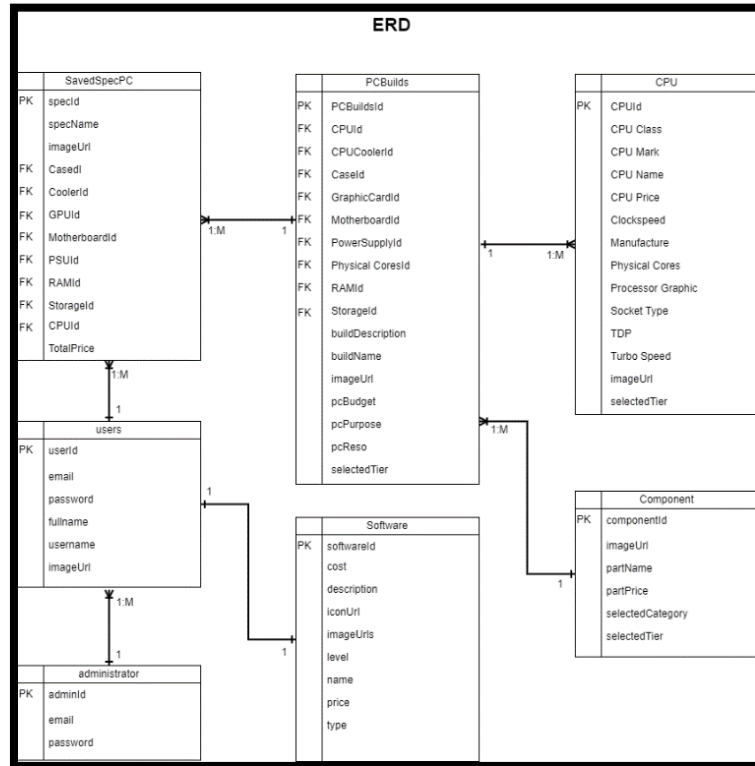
ERD

| | SavedSpecPC |
|---|---|
| PK | specId |
| | specName |
| | imageUrl |
| FK | CaseId |
| FK | CoolerId |
| FK | GPUId |
| FK | MotherboardId |
| FK | PSUId |
| FK | RAMId |
| FK | StorageId |
| FK | CPUId |
| | TotalPrice |

| | PCBuilds |
|---|---|
| PK | PCBuildsId |
| FK | CPUId |
| FK | CPUCoolerId |
| FK | CaseId |
| FK | GraphicCardId |
| FK | MotherboardId |
| FK | PowerSupplyId |
| FK | Physical CoresId |
| FK | RAMId |
| FK | StorageId |
| | buildDescription |
| | buildName |
| | imageUrl |
| | pcBudget |
| | pcPurpose |
| | pcReso |
| | selectedTier |

| | CPU |
|---|---|
| PK | CPUId |
| | CPU Class |
| | CPU Mark |
| | CPU Name |
| | CPU Price |
| | Clockspeed |
| | Manufacture |
| | Physical Cores |
| | Processor Graphic |
| | Socket Type |
| | TDP |
| | Turbo Speed |
| | imageUrl |
| | selectedTier |

1:M 1

1 1:M

1:M

1

| | users |
|---|---|
| PK | userId |
| | email |
| | password |
| | fullname |
| | username |
| | imageUrl |

1

1:M

| | Software |
|---|---|
| PK | softwareId |
| | cost |
| | description |
| | iconUrl |
| | imageUrls |
| | level |
| | name |
| | price |
| | type |

1

1:M

| | Component |
|---|---|
| PK | componentId |
| | imageUrl |
| | partName |
| | partPrice |
| | selectedCategory |
| | selectedTier |

1

1:M

1

| | administrator |
|---|---|
| PK | adminId |
| | email |
| | password |